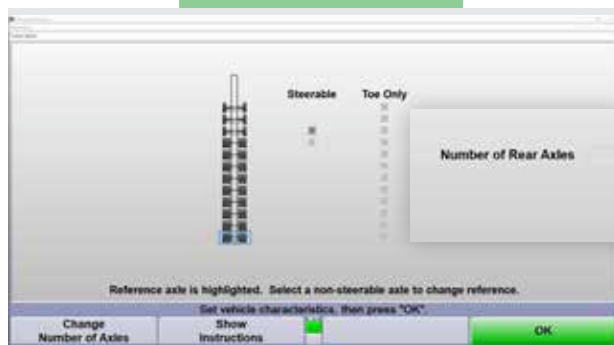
Steerable

Toe Only

Number of Rear Axles

Reference axle is highlighted. Select a non-steerable axle to change reference.

Set vehicle characteristics, then press "OK".

Change Number of Axles

Show Instructions

OK